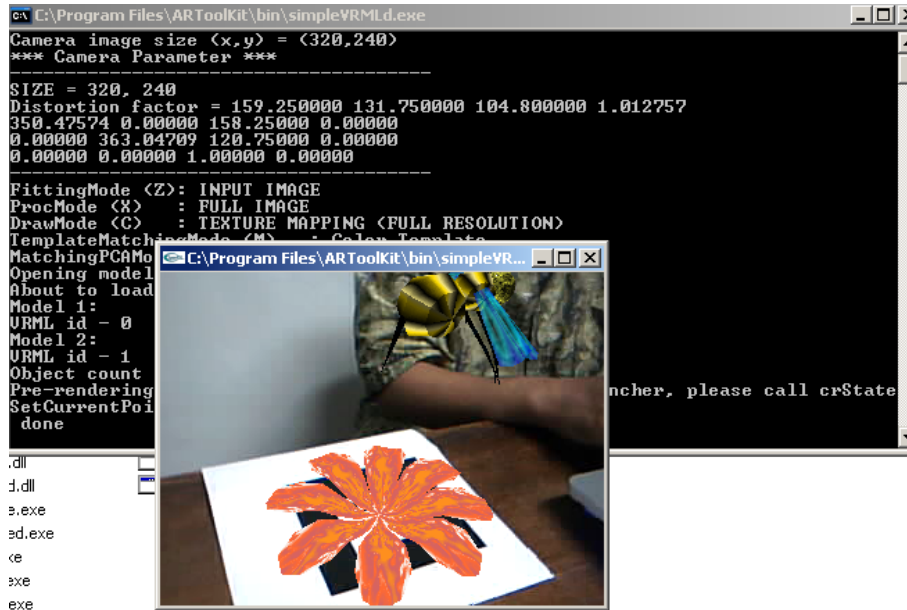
C:\Program Files\ARToolKit\bin\simpleVRMLd.exe

Camera image size (x,y) = (320,240)
*** Camera Parameter ***
--------------------------------------
SIZE = 320, 240
Distortion factor = 159.250000 131.750000 104.800000 1.012757
350.47574 0.00000 158.25000 0.00000
0.00000 363.04709 120.75000 0.00000
0.00000 0.00000 1.00000 0.00000
--------------------------------------
FittingMode (Z): INPUT IMAGE
ProcMode (X) : FULL IMAGE
DrawMode (C) : TEXTURE MAPPING (FULL RESOLUTION)
TemplateMatchingMode (M) : Color Template
MatchingPCAMo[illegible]
Opening model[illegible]
About to load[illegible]
Model 1:
VRML id - 0
Model 2:
VRML id - 1
Object count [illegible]
Pre-rendering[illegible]ncher, please call crState
SetCurrentPoi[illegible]
done

C:\Program Files\ARToolKit\bin\simpleVR...

.dll
d.dll
e.exe
ed.exe
ke
exe
exe